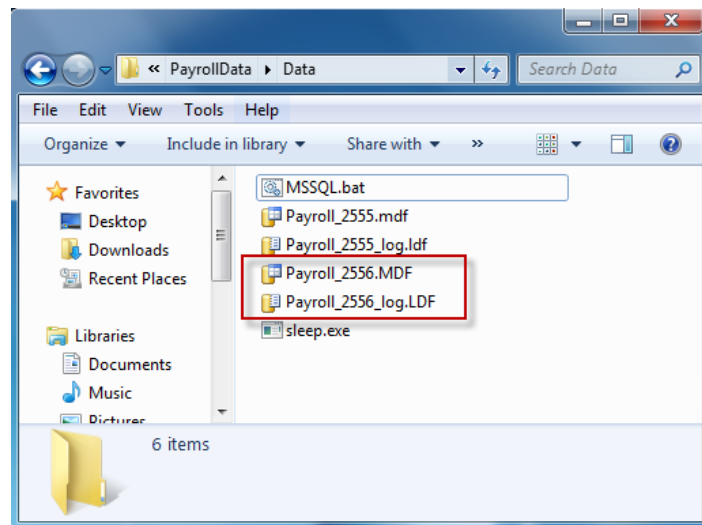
« PayrollData ▸ Data
Search Data
File Edit View Tools Help
Organize ▾ Include in library ▾ Share with ▾ »
Favorites
Desktop
Downloads
Recent Places
Libraries
Documents
Music
Pictures
MSSQL.bat
Payroll_2555.mdf
Payroll_2555_log.ldf
Payroll_2556.MDF
Payroll_2556_log.LDF
sleep.exe
6 items